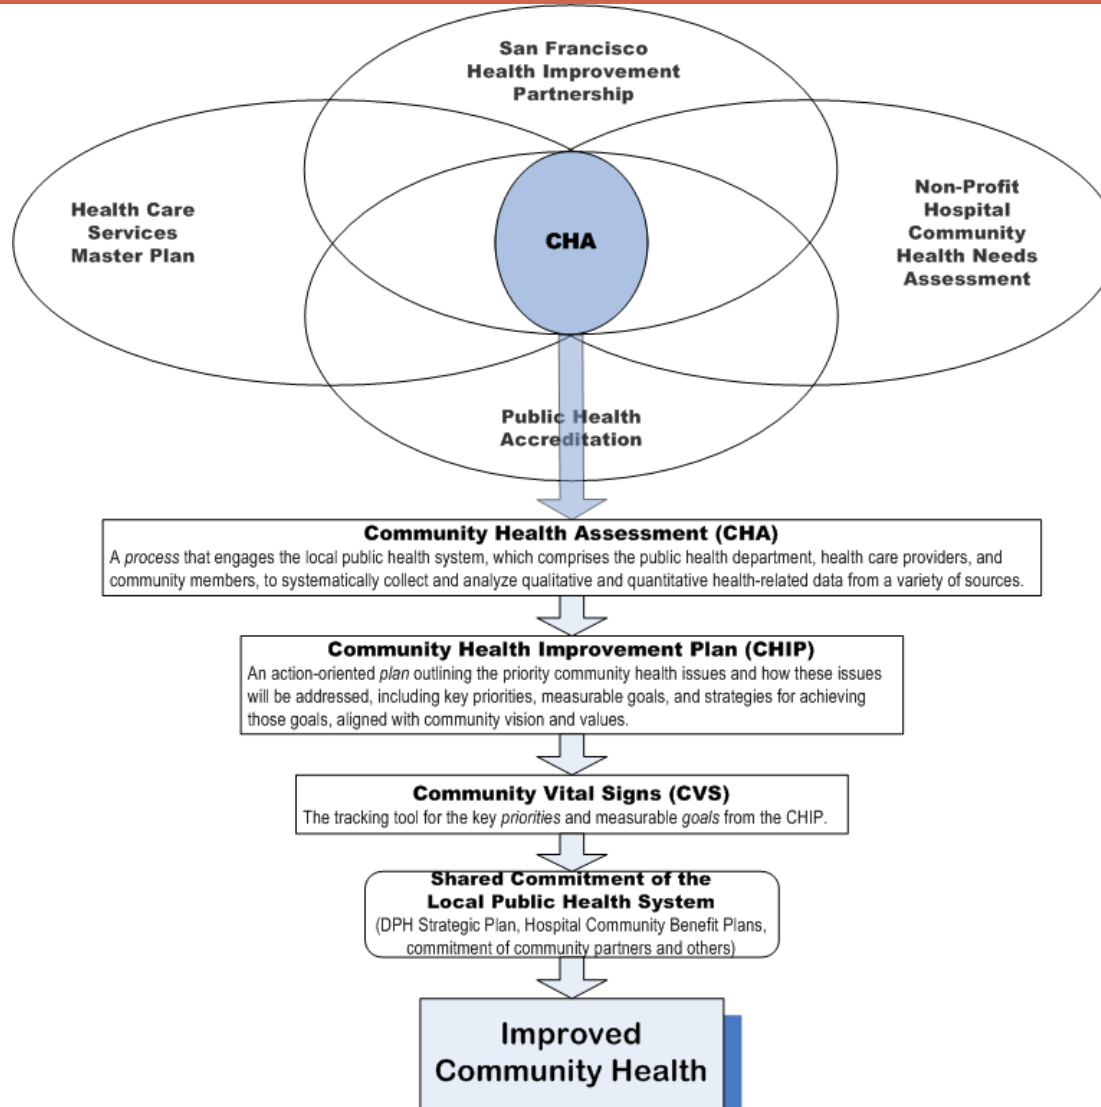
San Francisco Health Improvement Partnership

Health Care Services Master Plan

CHA

Non-Profit Hospital Community Health Needs Assessment

Public Health Accreditation

Community Health Assessment (CHA)
A process that engages the local public health system, which comprises the public health department, health care providers, and community members, to systematically collect and analyze qualitative and quantitative health-related data from a variety of sources.

Community Health Improvement Plan (CHIP)
An action-oriented plan outlining the priority community health issues and how these issues will be addressed, including key priorities, measurable goals, and strategies for achieving those goals, aligned with community vision and values.

Community Vital Signs (CVS)
The tracking tool for the key priorities and measurable goals from the CHIP.

Shared Commitment of the Local Public Health System
(DPH Strategic Plan, Hospital Community Benefit Plans, commitment of community partners and others)

Improved Community Health